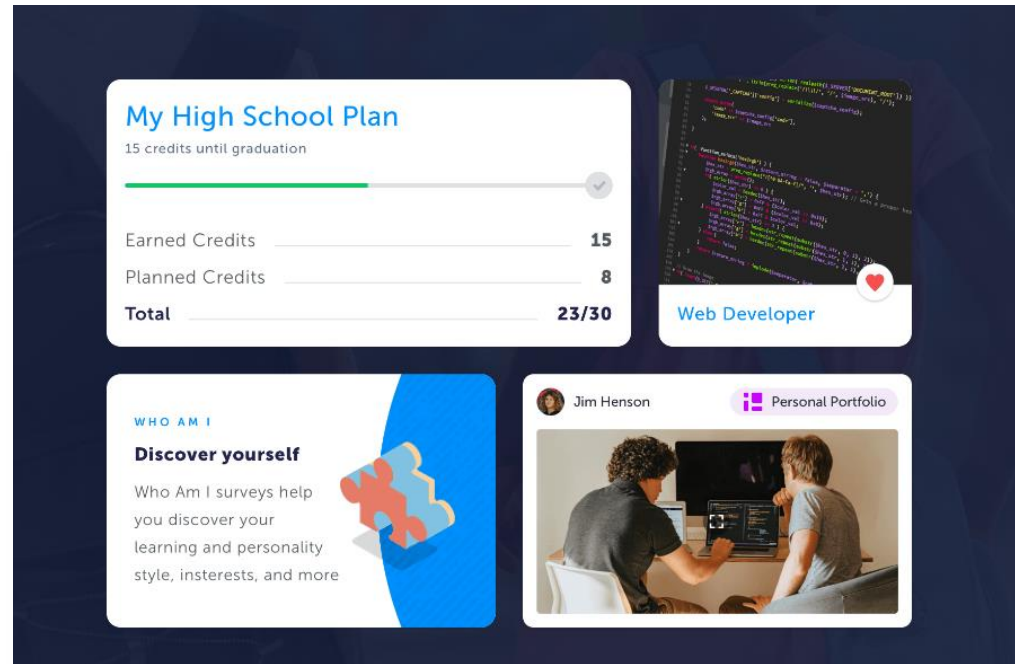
My High School Plan

15 credits until graduation

| | |
|---|---|
| Earned Credits | 15 |
| Planned Credits | 8 |
| Total | 23/30 |

Web Developer

WHO AM I

Discover yourself

Who Am I surveys help you discover your learning and personality style, insterests, and more

Jim Henson

Personal Portfolio